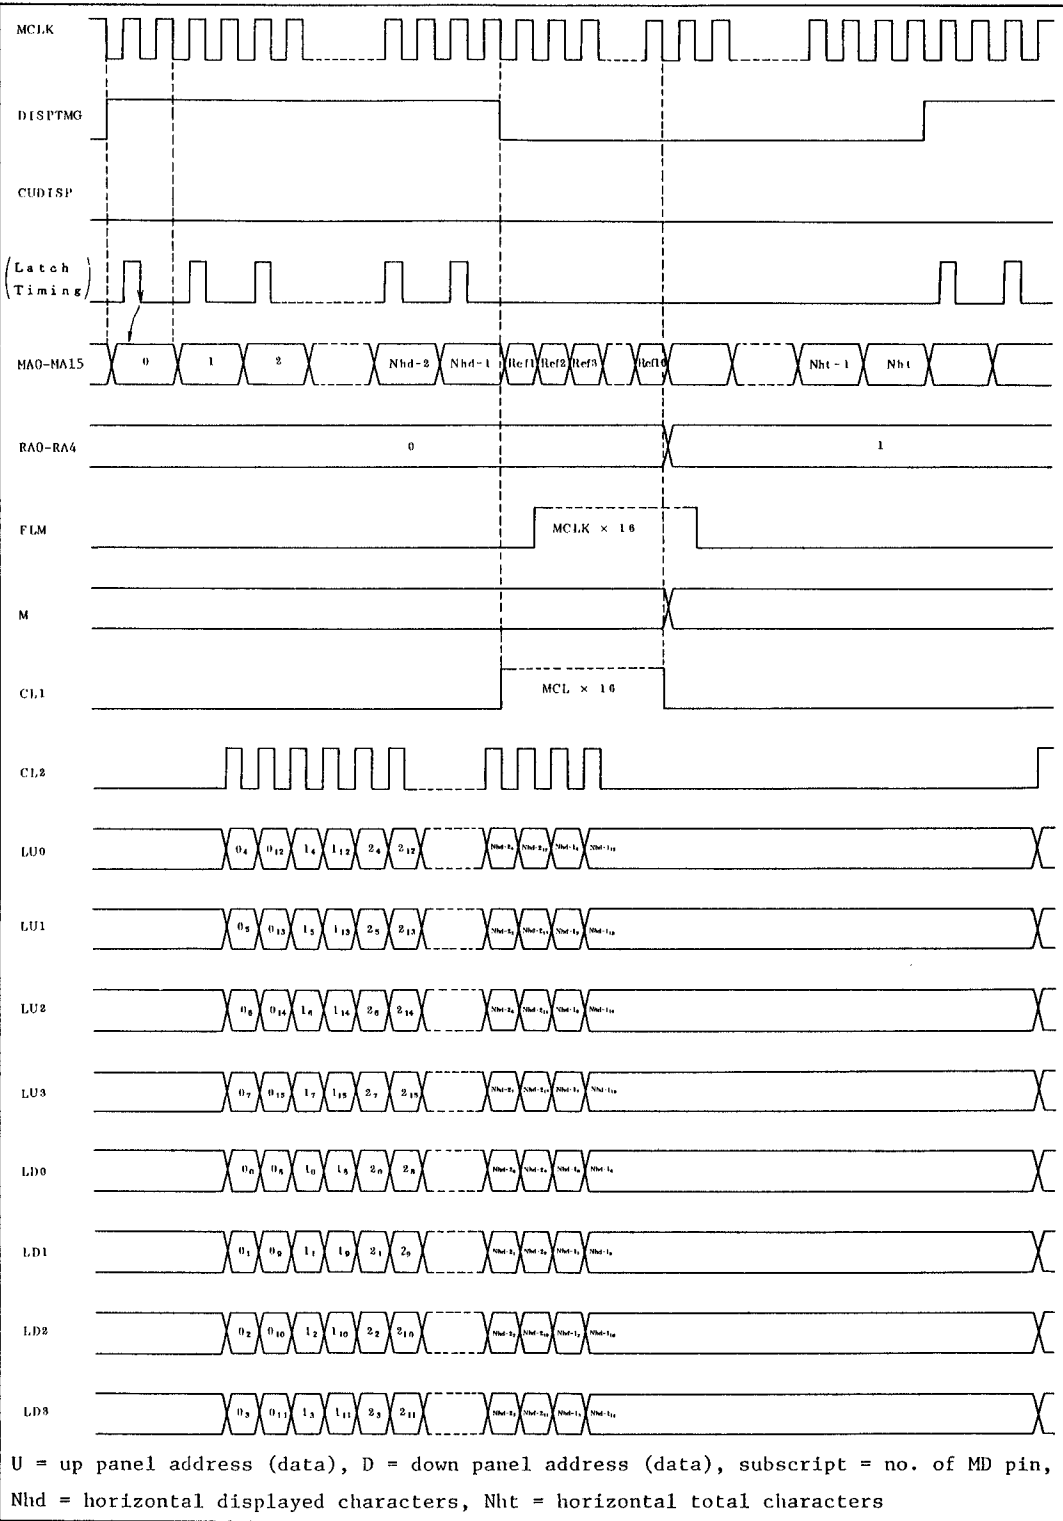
MCLK

DISPTMG

CUDISP

(Latch Timing)

MA0-MA15 0 1 2 Nhd-2 Nhd-1 Ref1 Ref2 Ref3 Ref16 Nht-1 Nht

RA0-RA4 0 1

FLM MCLK × 16

M

CL1 MCL × 16

CL2

LU0 $0_4$ $0_{12}$ $1_4$ $1_{12}$ $2_4$ $2_{12}$ $Nhd\text{-}2_4$ $Nhd\text{-}2_{12}$ $Nhd\text{-}1_4$ $Nhd\text{-}1_{12}$

LU1 $0_5$ $0_{13}$ $1_5$ $1_{13}$ $2_5$ $2_{13}$ $Nhd\text{-}2_5$ $Nhd\text{-}2_{13}$ $Nhd\text{-}1_5$ $Nhd\text{-}1_{13}$

LU2 $0_6$ $0_{14}$ $1_6$ $1_{14}$ $2_6$ $2_{14}$ $Nhd\text{-}2_6$ $Nhd\text{-}2_{14}$ $Nhd\text{-}1_6$ $Nhd\text{-}1_{14}$

LU3 $0_7$ $0_{15}$ $1_7$ $1_{15}$ $2_7$ $2_{15}$ $Nhd\text{-}2_7$ $Nhd\text{-}2_{15}$ $Nhd\text{-}1_7$ $Nhd\text{-}1_{15}$

LD0 $0_0$ $0_8$ $1_0$ $1_8$ $2_0$ $2_8$ $Nhd\text{-}2_0$ $Nhd\text{-}2_8$ $Nhd\text{-}1_0$ $Nhd\text{-}1_8$

LD1 $0_1$ $0_9$ $1_1$ $1_9$ $2_1$ $2_9$ $Nhd\text{-}2_1$ $Nhd\text{-}2_9$ $Nhd\text{-}1_1$ $Nhd\text{-}1_9$

LD2 $0_2$ $0_{10}$ $1_2$ $1_{10}$ $2_2$ $2_{10}$ $Nhd\text{-}2_2$ $Nhd\text{-}2_{10}$ $Nhd\text{-}1_2$ $Nhd\text{-}1_{10}$

LD3 $0_3$ $0_{11}$ $1_3$ $1_{11}$ $2_3$ $2_{11}$ $Nhd\text{-}2_3$ $Nhd\text{-}2_{11}$ $Nhd\text{-}1_3$ $Nhd\text{-}1_{11}$

U = up panel address (data), D = down panel address (data), subscript = no. of MD pin, Nhd = horizontal displayed characters, Nht = horizontal total characters